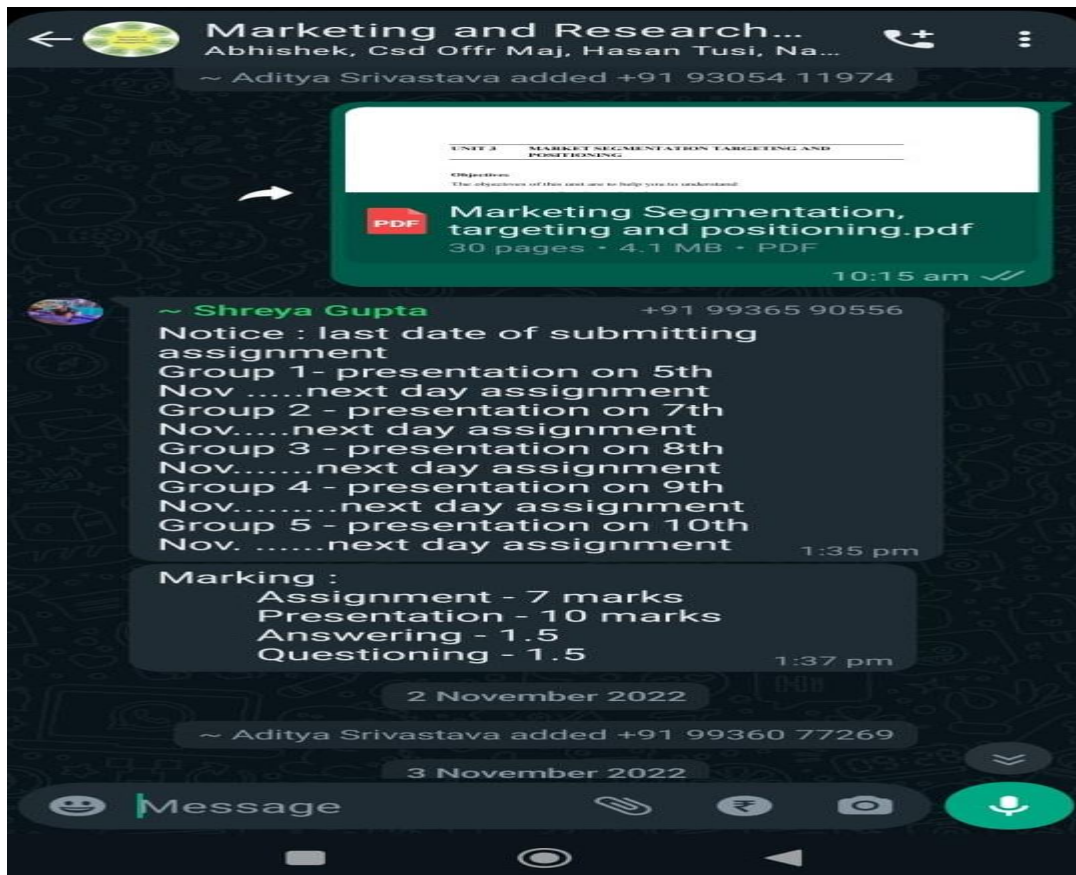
Marketing and Research...
Abhishek, Csd Offr Maj, Hasan Tusi, Na...

~ Aditya Srivastava added +91 93054 11974

UNIT 3 MARKET SEGMENTATION TARGETING AND POSITIONING

Objectives
The objectives of this unit are to help you to understand:

PDF
Marketing Segmentation, targeting and positioning.pdf
30 pages • 4.1 MB • PDF
10:15 am

~ Shreya Gupta +91 99365 90556
Notice : last date of submitting assignment
Group 1- presentation on 5th Nov .....next day assignment
Group 2 - presentation on 7th Nov.....next day assignment
Group 3 - presentation on 8th Nov.......next day assignment
Group 4 - presentation on 9th Nov.........next day assignment
Group 5 - presentation on 10th Nov. ......next day assignment
1:35 pm

Marking :
Assignment - 7 marks
Presentation - 10 marks
Answering - 1.5
Questioning - 1.5
1:37 pm

2 November 2022

~ Aditya Srivastava added +91 99360 77269

3 November 2022

Message